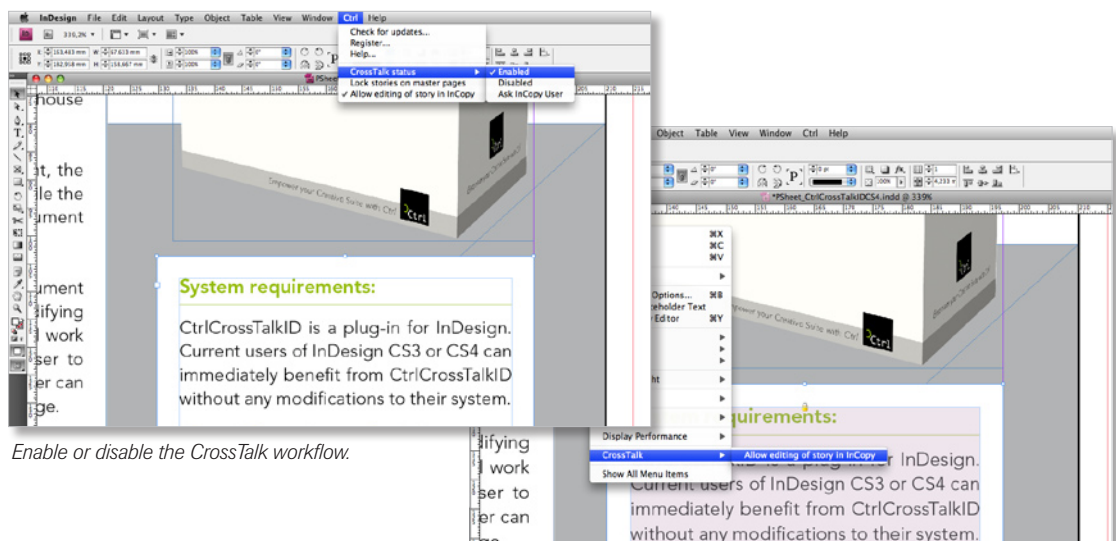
InDesign File Edit Layout Type Object Table View Window Ctrl Help

Check for updates...
Register...
Help...

CrossTalk status
Lock stories on master pages
✓ Allow editing of story in InCopy

✓ Enabled
Disabled
Ask InCopy User

house

t, the
le the
ument

ument
difying
l work
ser to
er can
ge.

System requirements:

CtrlCrossTalkID is a plug-in for InDesign. Current users of InDesign CS3 or CS4 can immediately benefit from CtrlCrossTalkID without any modifications to their system.

Empower your Creative Suite with Ctrl

Ctrl

Enable or disable the CrossTalk workflow.

Object Table View Window Ctrl Help

*PSheet_CtrlCrossTalkIDCS4.indd @ 339%

⌘X
⌘C
⌘V

Options... ⌘B
eholder Text
Editor ⌘Y

ht

Display Performance
CrossTalk
Show All Menu Items

Allow editing of story in InCopy

quirements:

r InDesign. Current users of InDesign CS3 or CS4 can immediately benefit from CtrlCrossTalkID without any modifications to their system.

difying
l work
ser to
er can